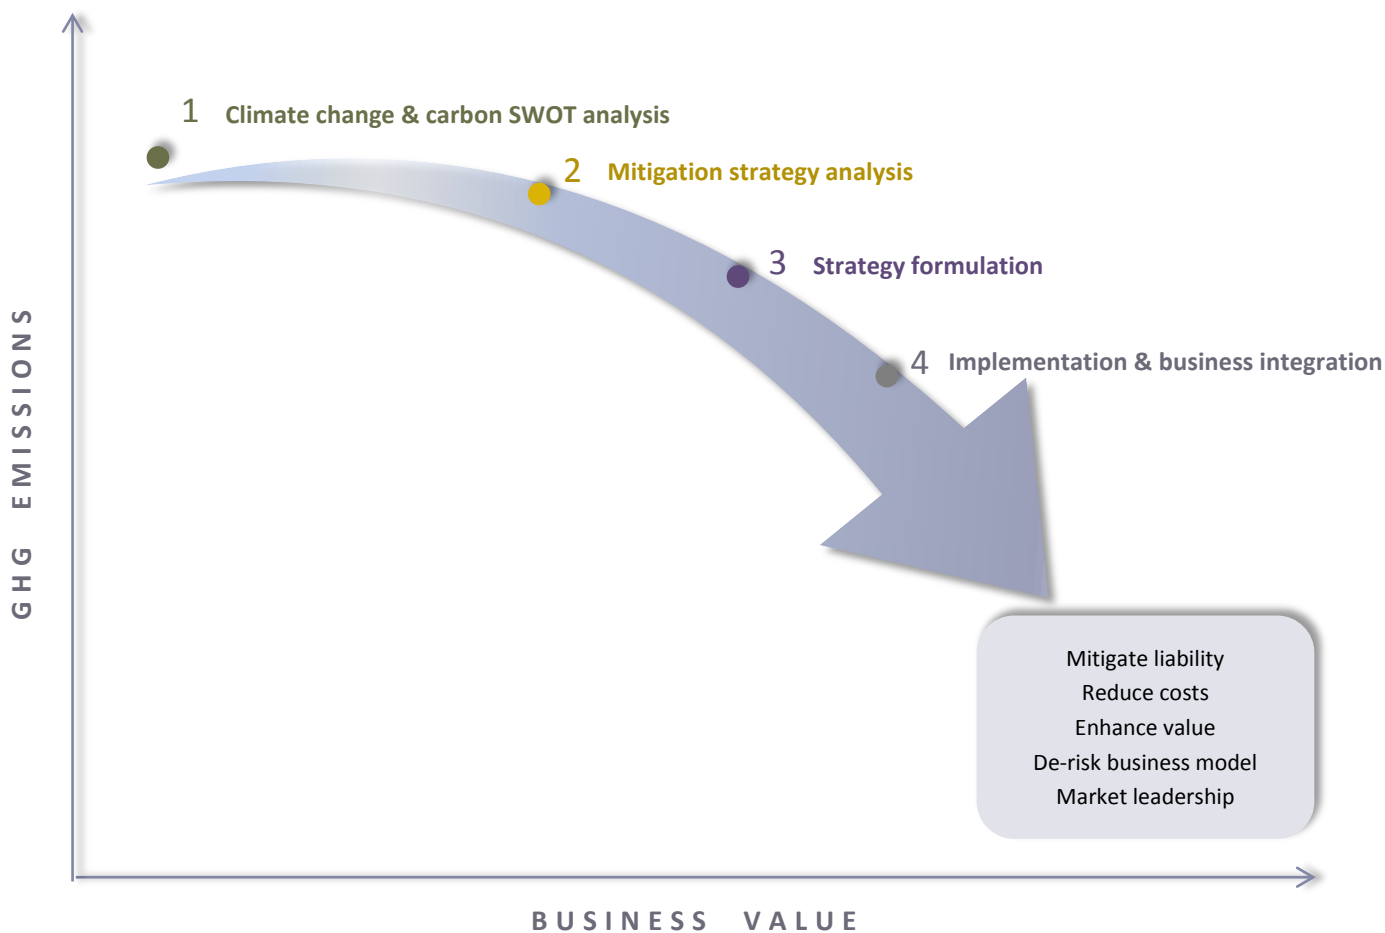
GHG EMISSIONS

1 Climate change & carbon SWOT analysis

2 Mitigation strategy analysis

3 Strategy formulation

4 Implementation & business integration

Mitigate liability
Reduce costs
Enhance value
De-risk business model
Market leadership

BUSINESS VALUE